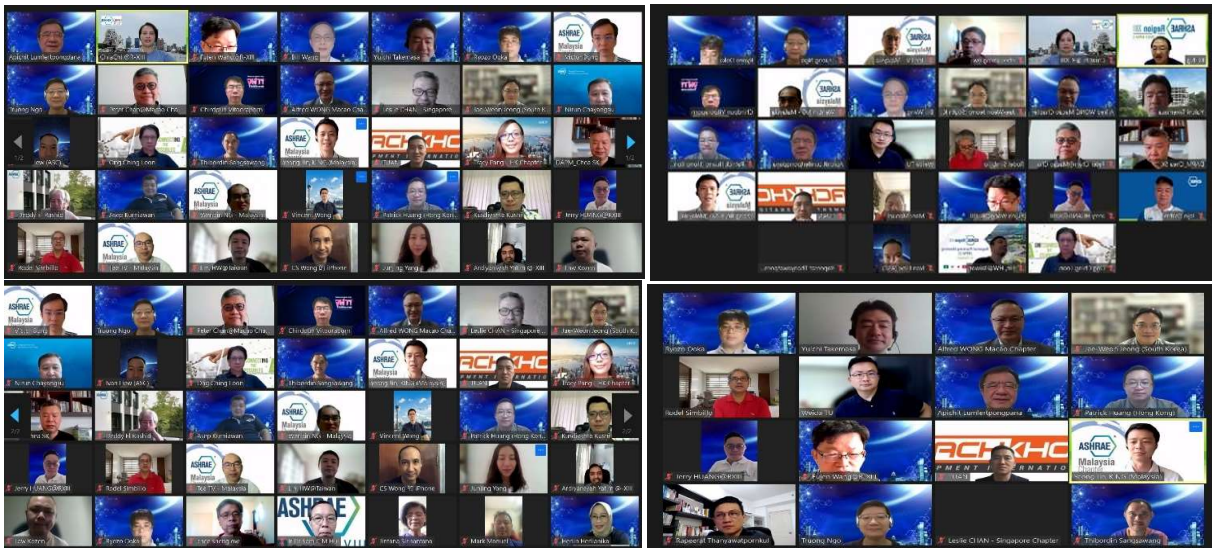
Apichit Lumlertpongpana
Chia Chi
Yuichi Takemasa
Ryozo Ooka
ASHRAE Malaysia
Truong Ngo
Chinnapat Vinsosubarn
Alfred WONG Macao Chapter
Leslie CHAN - Singapore
Joe-Weon Jeong (South K
Nirun Chaiyangsu
Ong Ching Loon
Thiborirak Sangsawang
ASHRAE Malaysia
Tracy Pang - HK Chapter
ASHRAE Malaysia
Vincent Wong
Patrick Huang (Hong Kong
Rodel Simbillo
Lin HW@Taiwan
Jinling Yang
Lew Kooh

ASHRAE Malaysia
ASHRAE Malaysia

ASHRAE Malaysia
Truong Ngo
Chinnapat Vinsosubarn
Alfred WONG Macao Chapter
Leslie CHAN - Singapore
Joe-Weon Jeong (South K
Nirun Chaiyangsu
Ong Ching Loon
Thiborirak Sangsawang
ASHRAE Malaysia
Tracy Pang - HK Chapter
Vincent Wong
Patrick Huang (Hong Kong
Jerry HUANG@R-XIII
Rodel Simbillo
ASHRAE Malaysia
Lin HW@Taiwan
CS Wong TF iPhone
Jinling Yang
Lew Kooh
Ryozo Ooka
ASHRAE

Ryozo Ooka
Yuichi Takemasa
Alfred WONG Macao Chapter
Joe-Weon Jeong (South Korea)
Rodel Simbillo
Weixia TU
Apichit Lumlertpongpana
Patrick Huang (Hong Kong)
Jerry HUANG@R-XIII
ASHRAE Malaysia
Rapeepat Thanyawatpornkul
Truong Ngo
Leslie CHAN - Singapore Chapter
Thiborirak Sangsawang